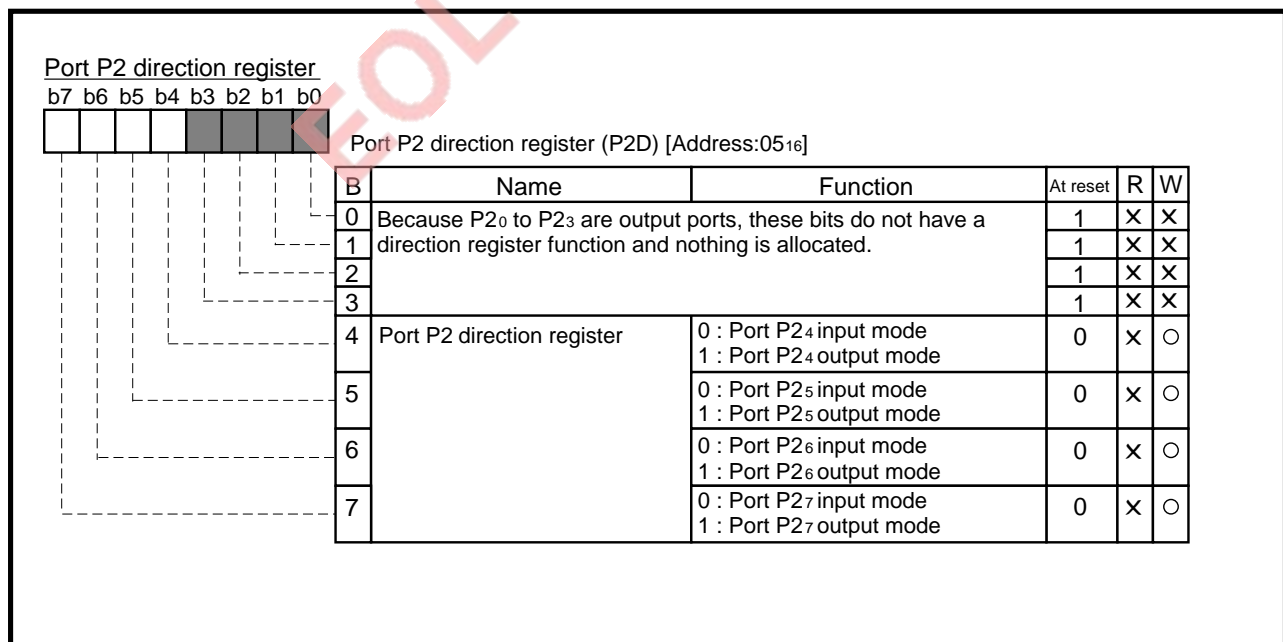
EOL

Port P2 direction register

b7 b6 b5 b4 b3 b2 b1 b0

Port P2 direction register (P2D) [Address:$05_{16}$]

| B | Name | Function | At reset | R | W |
|---|---|---|---|---|---|
| 0 | Because $P2_0$ to $P2_3$ are output ports, these bits do not have a direction register function and nothing is allocated. | | 1 | × | × |
| 1 | | | 1 | × | × |
| 2 | | | 1 | × | × |
| 3 | | | 1 | × | × |
| 4 | Port P2 direction register | 0 : Port $P2_4$ input mode<br>1 : Port $P2_4$ output mode | 0 | × | ○ |
| 5 | | 0 : Port $P2_5$ input mode<br>1 : Port $P2_5$ output mode | 0 | × | ○ |
| 6 | | 0 : Port $P2_6$ input mode<br>1 : Port $P2_6$ output mode | 0 | × | ○ |
| 7 | | 0 : Port $P2_7$ input mode<br>1 : Port $P2_7$ output mode | 0 | × | ○ |